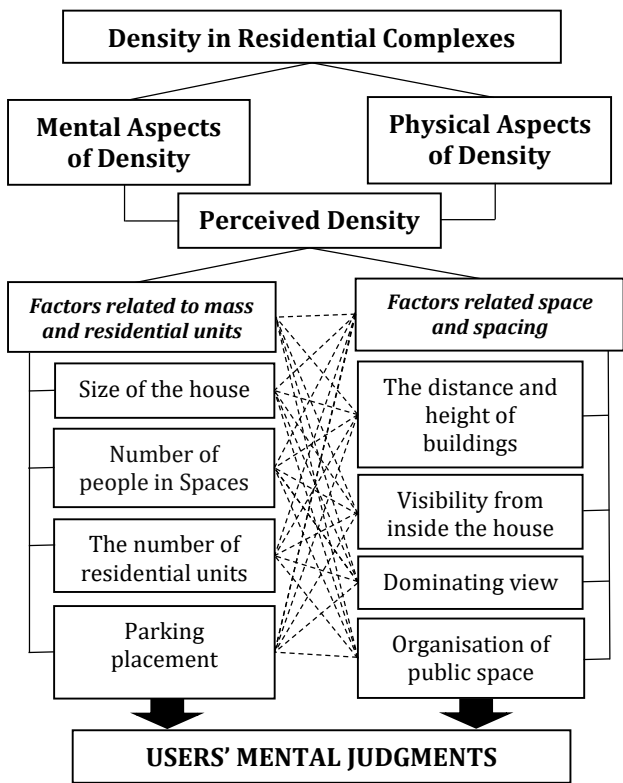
Density in Residential Complexes

Mental Aspects of Density

Physical Aspects of Density

Perceived Density

Factors related to mass and residential units

Size of the house

Number of people in Spaces

The number of residential units

Parking placement

Factors related space and spacing

The distance and height of buildings

Visibility from inside the house

Dominating view

Organisation of public space

USERS' MENTAL JUDGMENTS